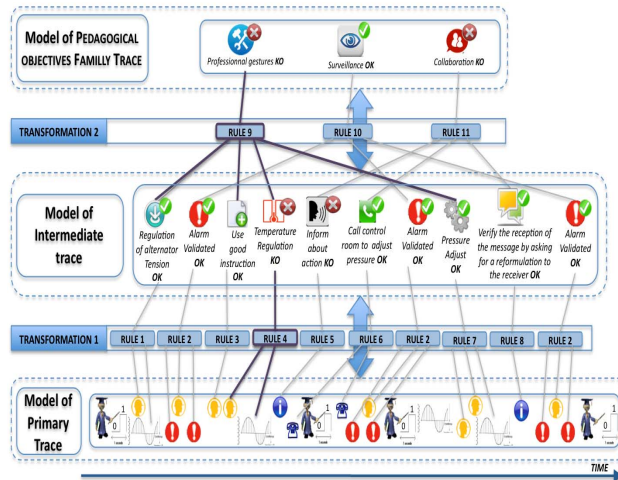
Model of PEDAGOGICAL OBJECTIVES FAMILLY TRACE

Professional gestures KO

Surveillance OK

Collaboration KO

TRANSFORMATION 2

RULE 9

RULE 10

RULE 11

Model of Intermediate trace

Regulation of alternator Tension OK

Alarm Validated OK

Use good instruction OK

Temperature Regulation KO

Inform about action KO

Call control room to adjust pressure OK

Alarm Validated OK

Pressure Adjust OK

Verify the reception of the message by asking for a reformulation to the receiver OK

Alarm Validated OK

TRANSFORMATION 1

RULE 1

RULE 2

RULE 3

RULE 4

RULE 5

RULE 6

RULE 2

RULE 7

RULE 8

RULE 2

Model of Primary Trace

1

0

1

0

1

0

1

0

TIME